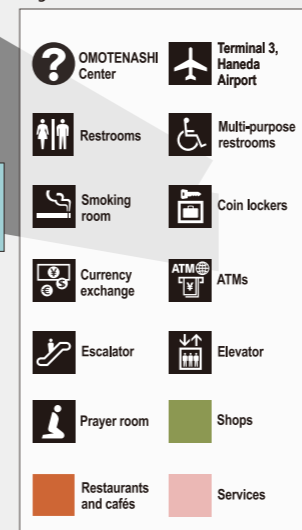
OMOTENASHI Center

Terminal 3, Haneda Airport

Restrooms

Multi-purpose restrooms

Smoking room

Coin lockers

Currency exchange

ATM

ATMs

Escalator

Elevator

Prayer room

Shops

Restaurants and cafés

Services